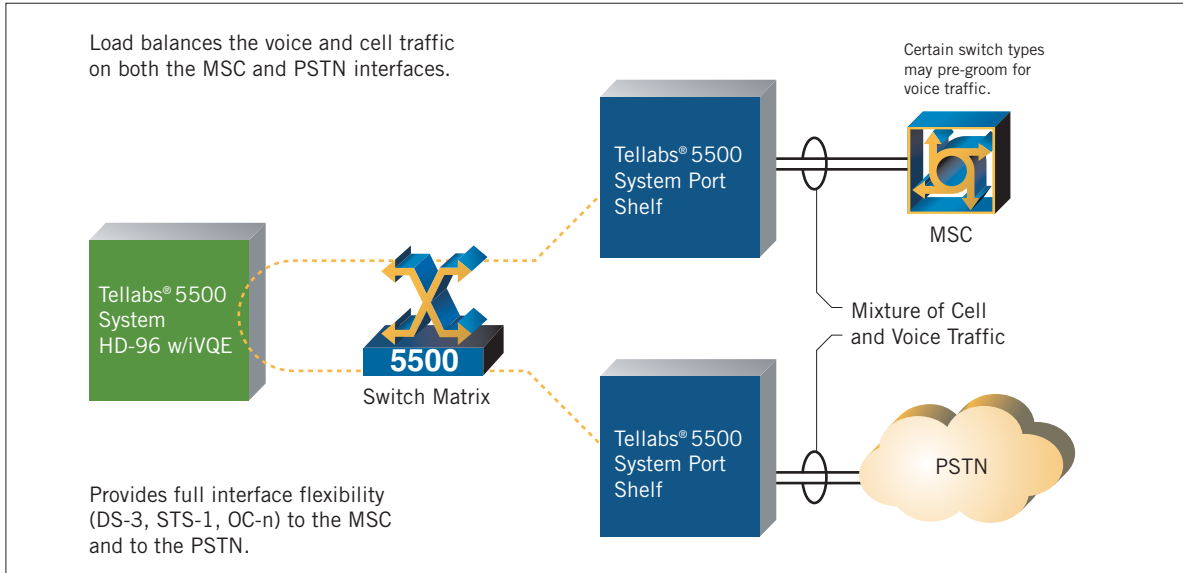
Load balances the voice and cell traffic on both the MSC and PSTN interfaces.

Certain switch types may pre-groom for voice traffic.

Tellabs® 5500 System Port Shelf

MSC

Tellabs® 5500 System HD-96 w/iVQE

5500

Switch Matrix

Mixture of Cell and Voice Traffic

Tellabs® 5500 System Port Shelf

PSTN

Provides full interface flexibility (DS-3, STS-1, OC-n) to the MSC and to the PSTN.